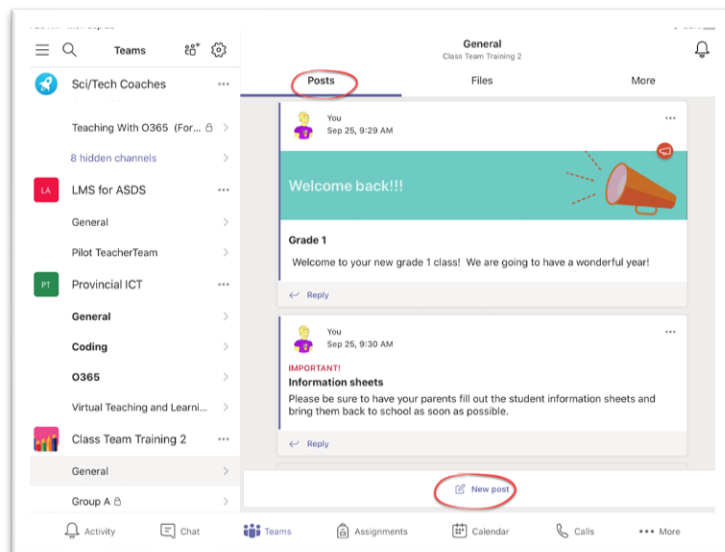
Teams

Sci/Tech Coaches

Teaching With O365 (For...

8 hidden channels

LA LMS for ASDS

General

Pilot TeacherTeam

PT Provincial ICT

General

Coding

O365

Virtual Teaching and Learni...

Class Team Training 2

General

Group A

General
Class Team Training 2

Posts Files More

You
Sep 25, 9:29 AM

Welcome back!!!

Grade 1

Welcome to your new grade 1 class! We are going to have a wonderful year!

Reply

You
Sep 25, 9:30 AM

IMPORTANT!
Information sheets

Please be sure to have your parents fill out the student information sheets and bring them back to school as soon as possible.

Reply

New post

Activity Chat Teams Assignments Calendar Calls More